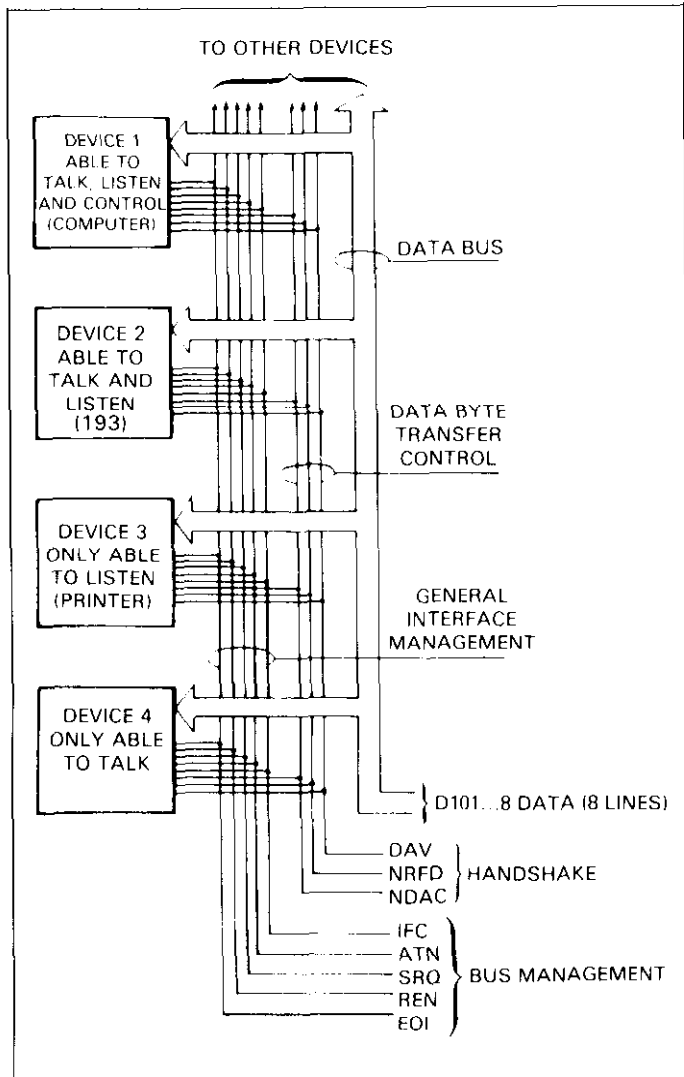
TO OTHER DEVICES

DEVICE 1
ABLE TO
TALK, LISTEN
AND CONTROL
(COMPUTER)

DATA BUS

DEVICE 2
ABLE TO
TALK AND
LISTEN
(193)

DATA BYTE
TRANSFER
CONTROL

DEVICE 3
ONLY ABLE
TO LISTEN
(PRINTER)

GENERAL
INTERFACE
MANAGEMENT

DEVICE 4
ONLY ABLE
TO TALK

D101...8 DATA (8 LINES)

DAV
NRFD
NDAC
HANDSHAKE

IFC
ATN
SRQ
REN
EOI
BUS MANAGEMENT